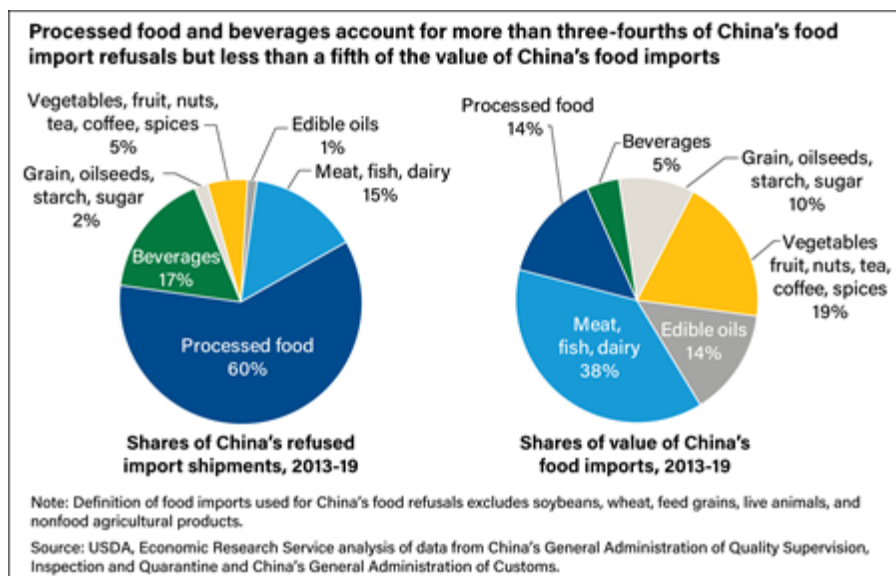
Processed food and beverages account for more than three-fourths of China's food import refusals but less than a fifth of the value of China's food imports

Vegetables, fruit, nuts, tea, coffee, spices
5%

Edible oils
1%

Grain, oilseeds, starch, sugar
2%

Meat, fish, dairy
15%

Beverages
17%

Processed food
60%

Shares of China's refused import shipments, 2013-19

Processed food
14%

Beverages
5%

Grain, oilseeds, starch, sugar
10%

Vegetables fruit, nuts, tea, coffee, spices
19%

Meat, fish, dairy
38%

Edible oils
14%

Shares of value of China's food imports, 2013-19

Note: Definition of food imports used for China's food refusals excludes soybeans, wheat, feed grains, live animals, and nonfood agricultural products.

Source: USDA, Economic Research Service analysis of data from China's General Administration of Quality Supervision, Inspection and Quarantine and China's General Administration of Customs.